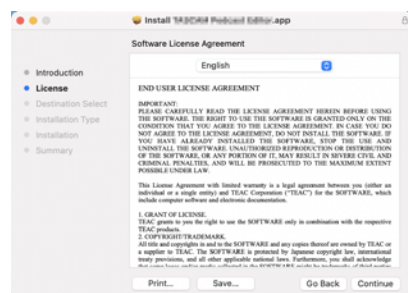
Install TASCAM Podcast Editor.app

Software License Agreement

Introduction
License
Destination Select
Installation Type
Installation
Summary

English

END USER LICENSE AGREEMENT

IMPORTANT:
PLEASE CAREFULLY READ THE LICENSE AGREEMENT HEREIN BEFORE USING THE SOFTWARE. THE RIGHT TO USE THE SOFTWARE IS GRANTED ONLY ON THE CONDITION THAT YOU AGREE TO THE LICENSE AGREEMENT. IN CASE YOU DO NOT AGREE TO THE LICENSE AGREEMENT, DO NOT INSTALL THE SOFTWARE. IF YOU HAVE ALREADY INSTALLED THE SOFTWARE, STOP THE USE AND UNINSTALL THE SOFTWARE. UNAUTHORIZED REPRODUCTION OR DISTRIBUTION OF THE SOFTWARE, OR ANY PORTION OF IT, MAY RESULT IN SEVERE CIVIL AND CRIMINAL PENALTIES, AND WILL BE PROSECUTED TO THE MAXIMUM EXTENT POSSIBLE UNDER LAW.

This License Agreement with limited warranty is a legal agreement between you (either an individual or a single entity) and TEAC Corporation ("TEAC") for the SOFTWARE, which include computer software and electronic documentation.

1. GRANT OF LICENSE.
TEAC grants to you the right to use the SOFTWARE only in combination with the respective TEAC products.
2. COPYRIGHT/TRADEMARK.
All title and copyrights in and to the SOFTWARE and any copies thereof are owned by TEAC or a supplier to TEAC. The SOFTWARE is protected by Japanese copyright law, international treaty provisions, and all other applicable national laws. Furthermore, you shall acknowledge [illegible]

Print... Save... Go Back Continue